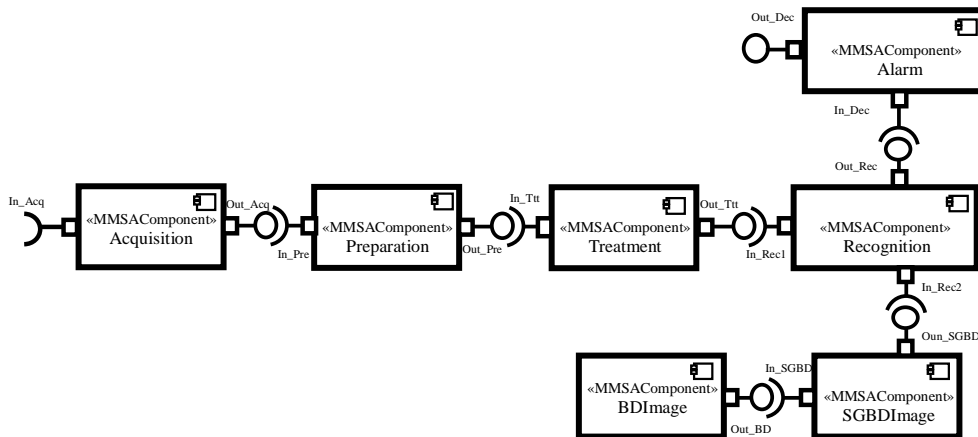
Out_Dec
«MMSAComponent»
Alarm

In_Dec

Out_Rec

In_Acq
«MMSAComponent»
Acquisition

Out_Acq

In_Pre

«MMSAComponent»
Preparation

Out_Pre

In_Ttt

«MMSAComponent»
Treatment

Out_Ttt

In_Rec1

«MMSAComponent»
Recognition

In_Rec2

Oun_SGBD

«MMSAComponent»
BDImage

In_SGBD

Out_BD

«MMSAComponent»
SGBDImage